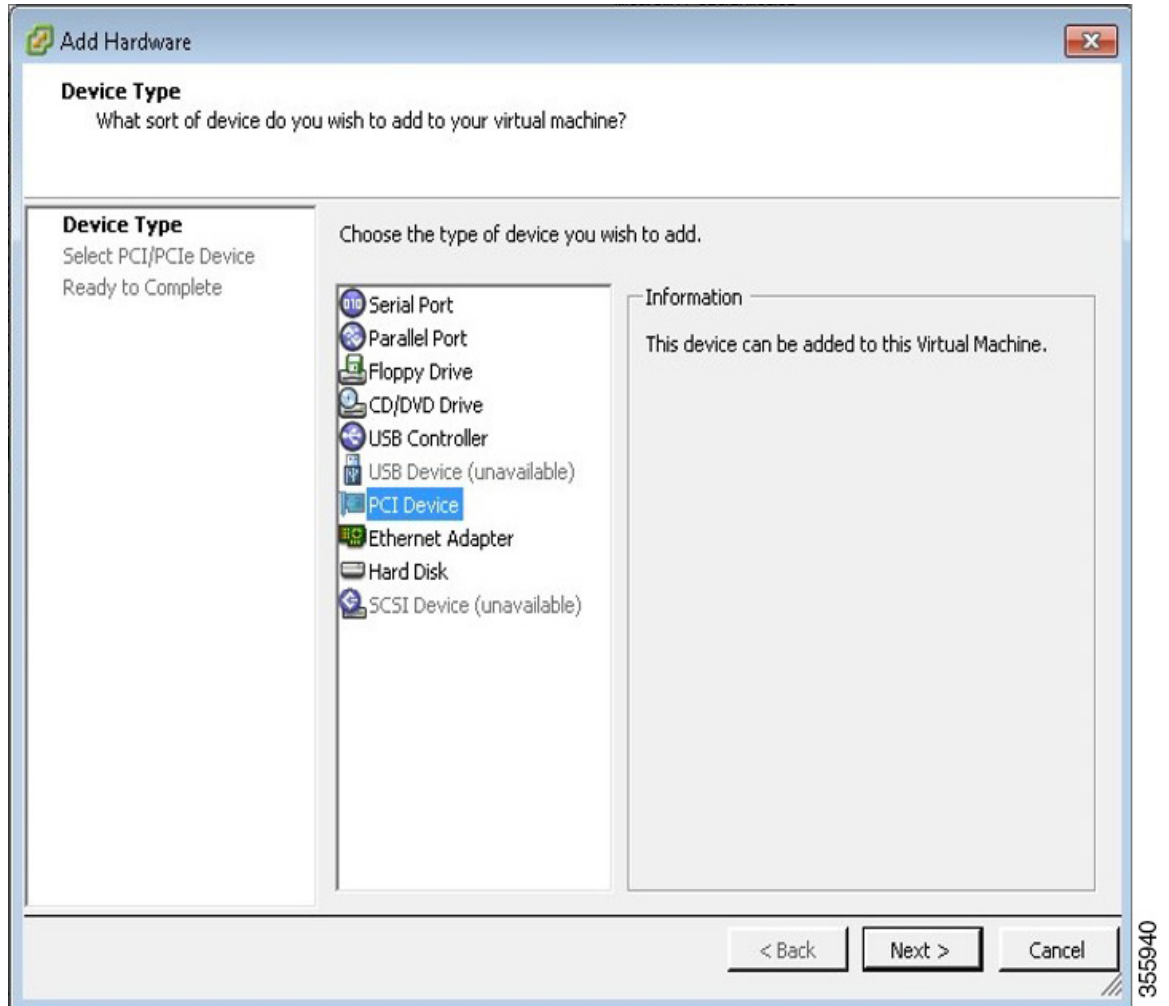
Add Hardware

Device Type
What sort of device do you wish to add to your virtual machine?

Device Type
Select PCI/PCIe Device
Ready to Complete

Choose the type of device you wish to add.

Serial Port
Parallel Port
Floppy Drive
CD/DVD Drive
USB Controller
USB Device (unavailable)
PCI Device
Ethernet Adapter
Hard Disk
SCSI Device (unavailable)

Information

This device can be added to this Virtual Machine.

< Back
Next >
Cancel

355940